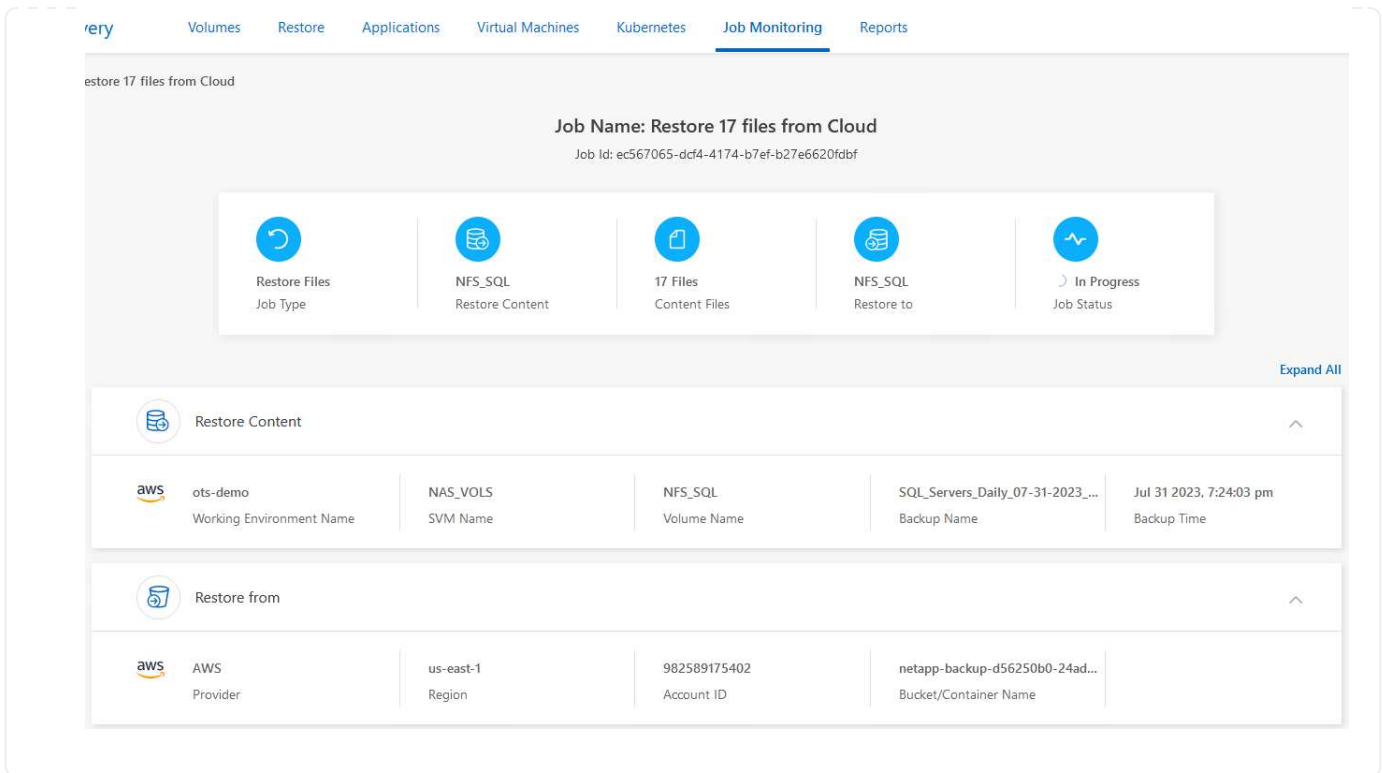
very Volumes Restore Applications Virtual Machines Kubernetes Job Monitoring Reports

estore 17 files from Cloud

Job Name: Restore 17 files from Cloud

Job Id: ec567065-dcf4-4174-b7ef-b27e6620fdbf

Restore Files
Job Type

NFS_SQL
Restore Content

17 Files
Content Files

NFS_SQL
Restore to

In Progress
Job Status

Expand All

Restore Content

aws

ots-demo
Working Environment Name

NAS_VOLS
SVM Name

NFS_SQL
Volume Name

SQL_Servers_Daily_07-31-2023_...
Backup Name

Jul 31 2023, 7:24:03 pm
Backup Time

Restore from

aws

AWS
Provider

us-east-1
Region

982589175402
Account ID

netapp-backup-d56250b0-24ad...
Bucket/Container Name